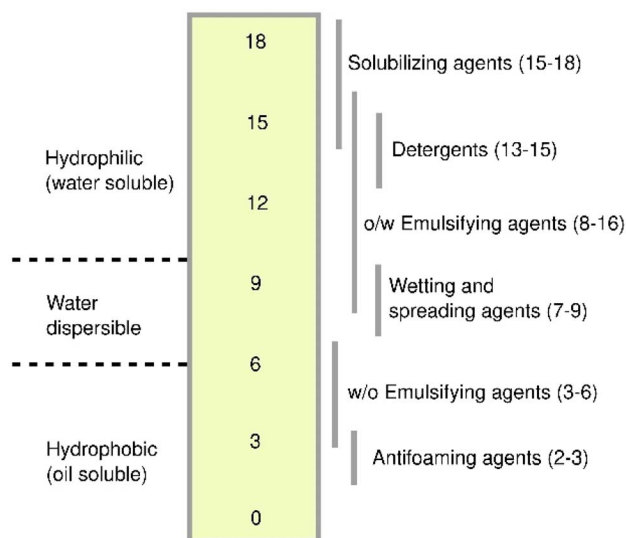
18

Solubilizing agents (15-18)

15

Detergents (13-15)

Hydrophilic (water soluble)

12

o/w Emulsifying agents (8-16)

9

Water dispersible

Wetting and spreading agents (7-9)

6

w/o Emulsifying agents (3-6)

3

Hydrophobic (oil soluble)

Antifoaming agents (2-3)

0